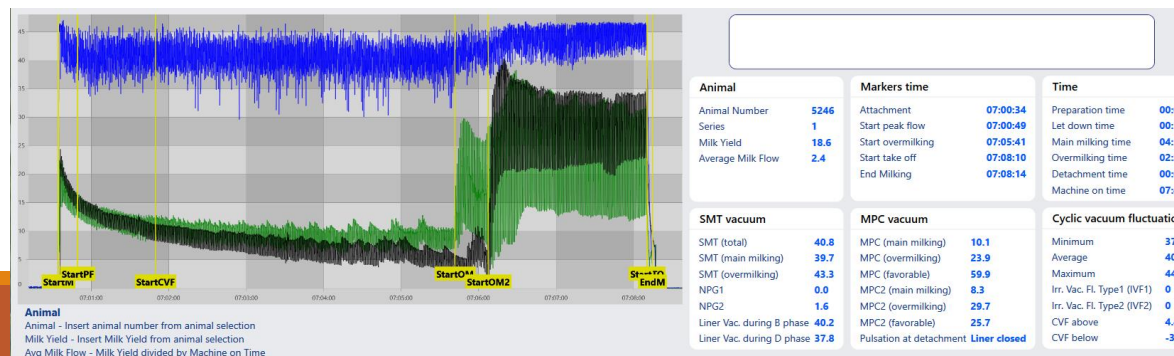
45
40
35
30
25
20
15
10
5
0

StartM StartPF StartCVF StartOM StartOM2 StartTO EndM

07:01:00 07:02:00 07:03:00 07:04:00 07:05:00 07:06:00 07:07:00 07:08:00

Animal
Animal - Insert animal number from animal selection
Milk Yield - Insert Milk Yield from animal selection
Avg Milk Flow - Milk Yield divided by Machine on Time

| Animal | |
|---|---|
| Animal Number | 5246 |
| Series | 1 |
| Milk Yield | 18.6 |
| Average Milk Flow | 2.4 |

| Markers time | |
|---|---|
| Attachment | 07:00:34 |
| Start peak flow | 07:00:49 |
| Start overmilking | 07:05:41 |
| Start take off | 07:08:10 |
| End Milking | 07:08:14 |

| Time | |
|---|---|
| Preparation time | 00: |
| Let down time | 00: |
| Main milking time | 04: |
| Overmilking time | 02: |
| Detachment time | 00: |
| Machine on time | 07: |

| SMT vacuum | |
|---|---|
| SMT (total) | 40.8 |
| SMT (main milking) | 39.7 |
| SMT (overmilking) | 43.3 |
| NPG1 | 0.0 |
| NPG2 | 1.6 |
| Liner Vac. during B phase | 40.2 |
| Liner Vac. during D phase | 37.8 |

| MPC vacuum | |
|---|---|
| MPC (main milking) | 10.1 |
| MPC (overmilking) | 23.9 |
| MPC (favorable) | 59.9 |
| MPC2 (main milking) | 8.3 |
| MPC2 (overmilking) | 29.7 |
| MPC2 (favorable) | 25.7 |
| Pulsation at detachment | Liner closed |

| Cyclic vacuum fluctuatio | |
|---|---|
| Minimum | 37 |
| Average | 40 |
| Maximum | 44 |
| Irr. Vac. Fl. Type1 (IVF1) | 0 |
| Irr. Vac. Fl. Type2 (IVF2) | 0 |
| CVF above | 4. |
| CVF below | -3 |